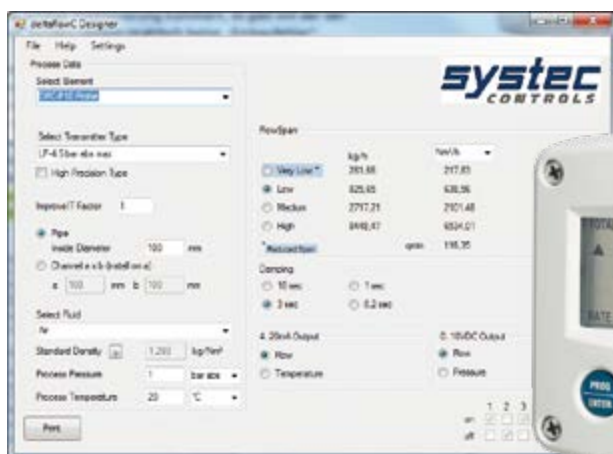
deltaflowC Designer

File Help Settings

Process Data

Select Element

Select Transmitter Type

LP-4.5 bar abs max

High Precision Type

Improve/T Factor 1

Pipe

Inside Diameter 100 mm

Channel a x b (installation)

a 100 mm b 100 mm

Select Fluid

Air

Standard Density 1.293 kg/Nm³

Process Pressure 1 bar abs

Process Temperature 20 °C

Print

systec CONTROLS

FlowSpan

| | kg/h | Nm³/h |
|---|---|---|
| Very Low | 281.68 | 217.83 |
| Low | 825.65 | 638.56 |
| Medium | 2717.21 | 2101.48 |
| High | 8448.47 | 6534.01 |
| Reduced Span | qmin | 156.35 |

Damping

10 sec

1 sec

3 sec

0.2 sec

4..20mA Output

Flow

Temperature

0..10VDC Output

Flow

Pressure

1 2 3

on

off

PROG ENTER